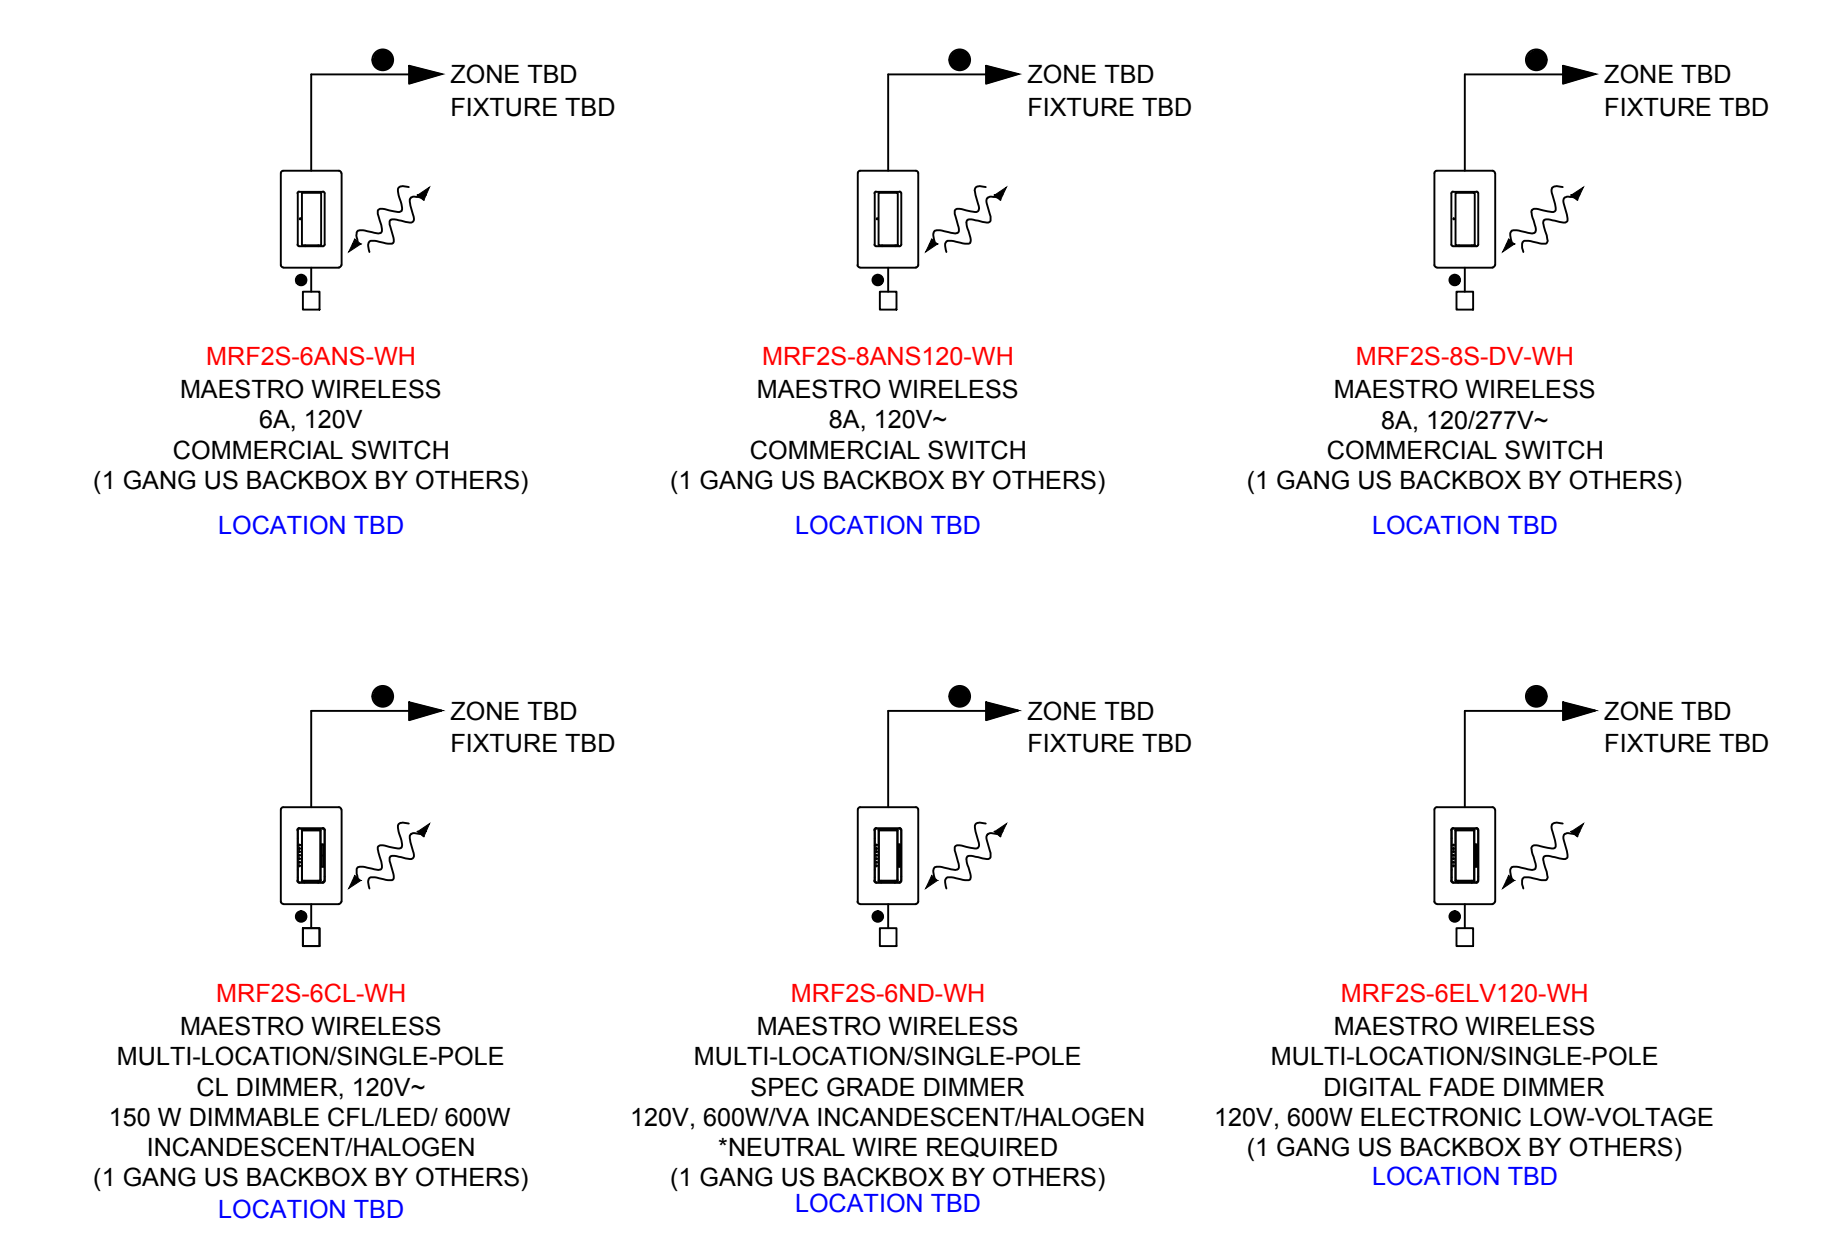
ZONE TBD
FIXTURE TBD

MRF2S-6ANS-WH
MAESTRO WIRELESS
6A, 120V
COMMERCIAL SWITCH
(1 GANG US BACKBOX BY OTHERS)
LOCATION TBD

ZONE TBD
FIXTURE TBD

MRF2S-8ANS120-WH
MAESTRO WIRELESS
8A, 120V~
COMMERCIAL SWITCH
(1 GANG US BACKBOX BY OTHERS)
LOCATION TBD

ZONE TBD
FIXTURE TBD

MRF2S-8S-DV-WH
MAESTRO WIRELESS
8A, 120/277V~
COMMERCIAL SWITCH
(1 GANG US BACKBOX BY OTHERS)
LOCATION TBD

ZONE TBD
FIXTURE TBD

MRF2S-6CL-WH
MAESTRO WIRELESS
MULTI-LOCATION/SINGLE-POLE
CL DIMMER, 120V~
150 W DIMMABLE CFL/LED/ 600W
INCANDESCENT/HALOGEN
(1 GANG US BACKBOX BY OTHERS)
LOCATION TBD

ZONE TBD
FIXTURE TBD

MRF2S-6ND-WH
MAESTRO WIRELESS
MULTI-LOCATION/SINGLE-POLE
SPEC GRADE DIMMER
120V, 600W/VA INCANDESCENT/HALOGEN
*NEUTRAL WIRE REQUIRED
(1 GANG US BACKBOX BY OTHERS)
LOCATION TBD

ZONE TBD
FIXTURE TBD

MRF2S-6ELV120-WH
MAESTRO WIRELESS
MULTI-LOCATION/SINGLE-POLE
DIGITAL FADE DIMMER
120V, 600W ELECTRONIC LOW-VOLTAGE
(1 GANG US BACKBOX BY OTHERS)
LOCATION TBD